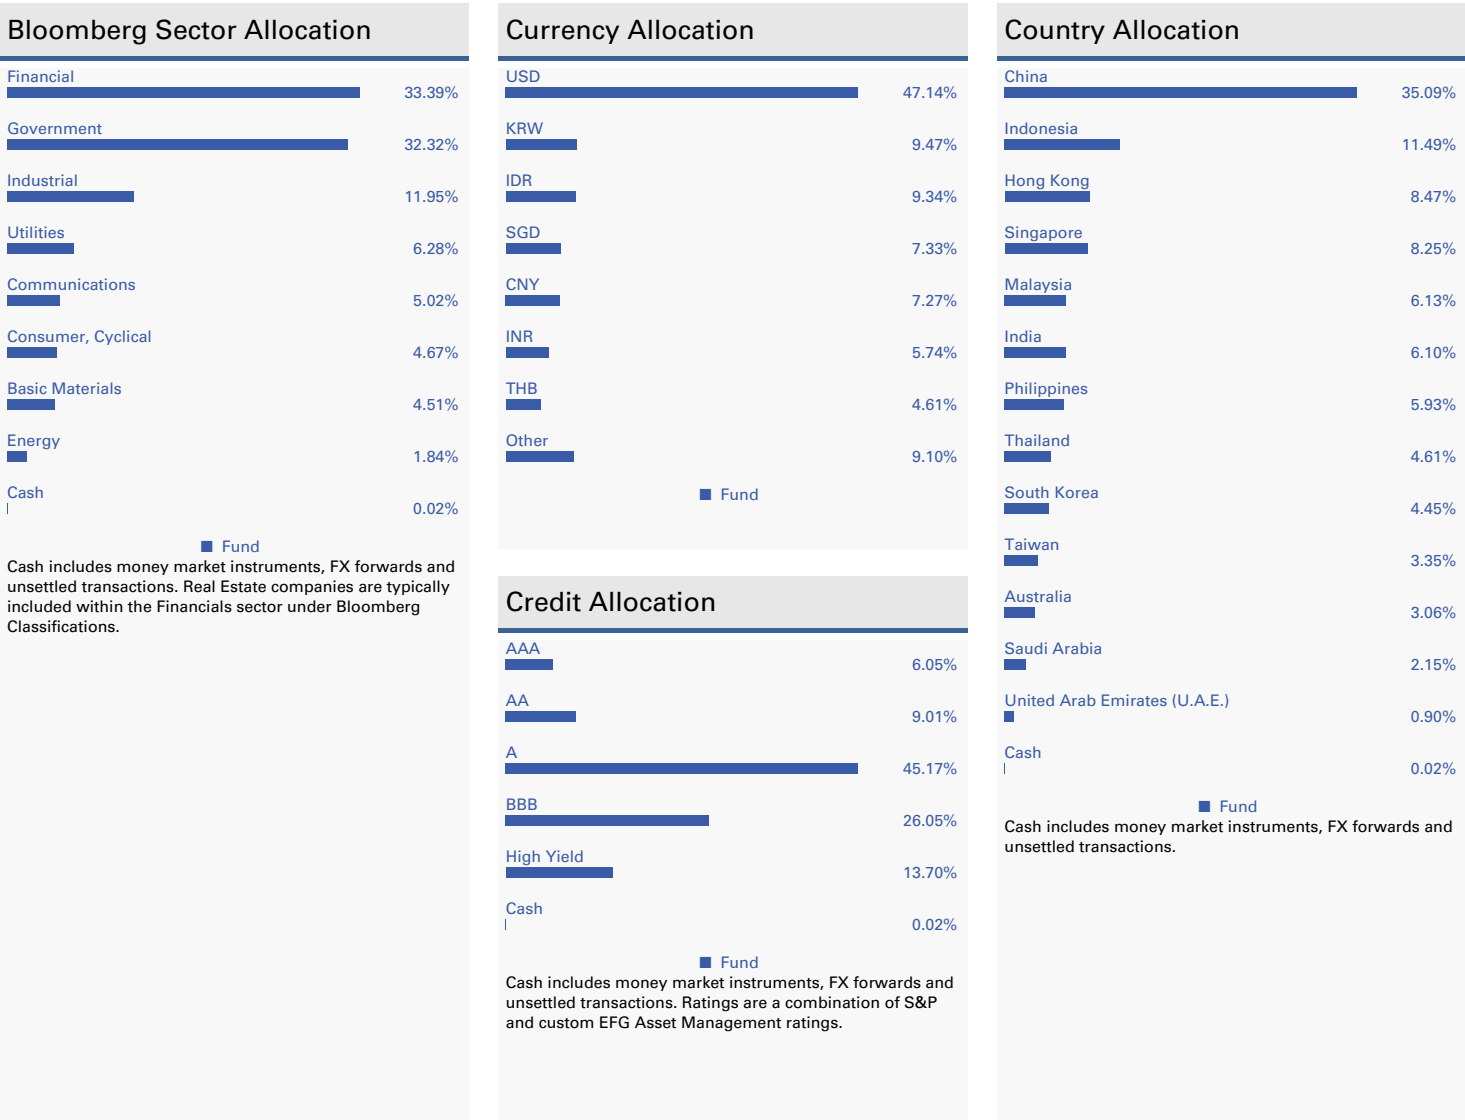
Bloomberg Sector Allocation

Financial 33.39%
Government 32.32%
Industrial 11.95%
Utilities 6.28%
Communications 5.02%
Consumer, Cyclical 4.67%
Basic Materials 4.51%
Energy 1.84%
Cash 0.02%

■ Fund

Cash includes money market instruments, FX forwards and unsettled transactions. Real Estate companies are typically included within the Financials sector under Bloomberg Classifications.

Currency Allocation

USD 47.14%
KRW 9.47%
IDR 9.34%
SGD 7.33%
CNY 7.27%
INR 5.74%
THB 4.61%
Other 9.10%

■ Fund

Credit Allocation

AAA 6.05%
AA 9.01%
A 45.17%
BBB 26.05%
High Yield 13.70%
Cash 0.02%

■ Fund

Cash includes money market instruments, FX forwards and unsettled transactions. Ratings are a combination of S&P and custom EFG Asset Management ratings.

Country Allocation

China 35.09%
Indonesia 11.49%
Hong Kong 8.47%
Singapore 8.25%
Malaysia 6.13%
India 6.10%
Philippines 5.93%
Thailand 4.61%
South Korea 4.45%
Taiwan 3.35%
Australia 3.06%
Saudi Arabia 2.15%
United Arab Emirates (U.A.E.) 0.90%
Cash 0.02%

■ Fund

Cash includes money market instruments, FX forwards and unsettled transactions.